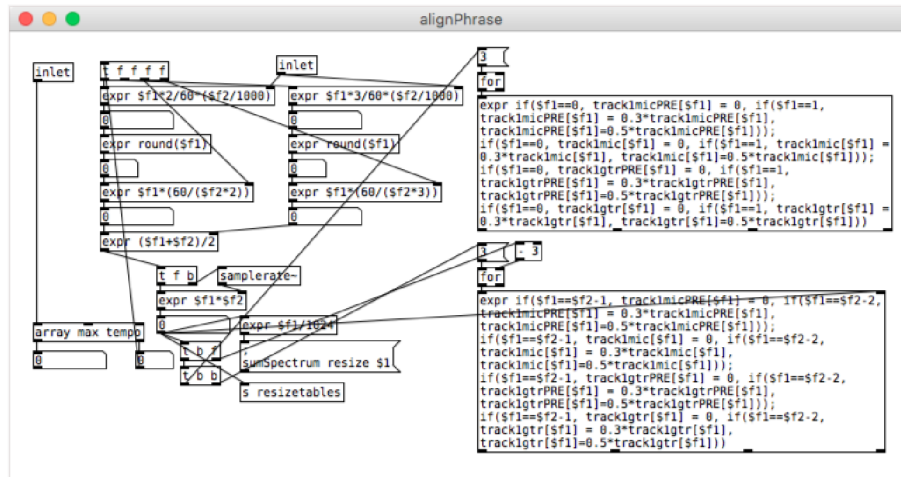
alignPhrase

inlet

t f f f f

inlet

expr $f1*2/60*($f2/1000)

expr $f1*3/60*($f2/1000)

0

0

expr round($f1)

expr round($f1)

0

0

expr $f1*(60/($f2*2))

expr $f1*(60/($f2*3))

0

0

expr ($f1+$f2)/2

t f b

samplerate~

expr $f1*$f2

0

expr $f1/1024

array max tempo

0

0

t b f

t b b

sumSpectrum resize $1

s resizetables

3

for

expr if($f1==0, track1micPRE[$f1] = 0, if($f1==1, track1micPRE[$f1] = 0.3*track1micPRE[$f1], track1micPRE[$f1]=0.5*track1micPRE[$f1])); if($f1==0, track1mic[$f1] = 0, if($f1==1, track1mic[$f1] = 0.3*track1mic[$f1], track1mic[$f1]=0.5*track1mic[$f1])); if($f1==0, track1gtrPRE[$f1] = 0, if($f1==1, track1gtrPRE[$f1] = 0.3*track1gtrPRE[$f1], track1gtrPRE[$f1]=0.5*track1gtrPRE[$f1])); if($f1==0, track1gtr[$f1] = 0, if($f1==1, track1gtr[$f1] = 0.3*track1gtr[$f1], track1gtr[$f1]=0.5*track1gtr[$f1]))

3

- 3

for

expr if($f1==$f2-1, track1micPRE[$f1] = 0, if($f1==$f2-2, track1micPRE[$f1] = 0.3*track1micPRE[$f1], track1micPRE[$f1]=0.5*track1micPRE[$f1])); if($f1==$f2-1, track1mic[$f1] = 0, if($f1==$f2-2, track1mic[$f1] = 0.3*track1mic[$f1], track1mic[$f1]=0.5*track1mic[$f1])); if($f1==$f2-1, track1gtrPRE[$f1] = 0, if($f1==$f2-2, track1gtrPRE[$f1] = 0.3*track1gtrPRE[$f1], track1gtrPRE[$f1]=0.5*track1gtrPRE[$f1])); if($f1==$f2-1, track1gtr[$f1] = 0, if($f1==$f2-2, track1gtr[$f1] = 0.3*track1gtr[$f1], track1gtr[$f1]=0.5*track1gtr[$f1]))